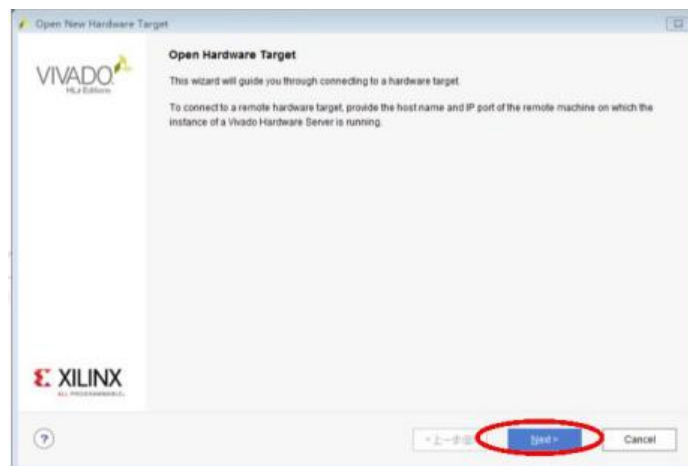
Open New Hardware Target

VIVADO
HLx Editions

Open Hardware Target

This wizard will guide you through connecting to a hardware target.

To connect to a remote hardware target, provide the host name and IP port of the remote machine on which the instance of a Vivado Hardware Server is running.

XILINX
ALL PROGRAMMABLE.

?

< 上一步(B)

Next >

Cancel